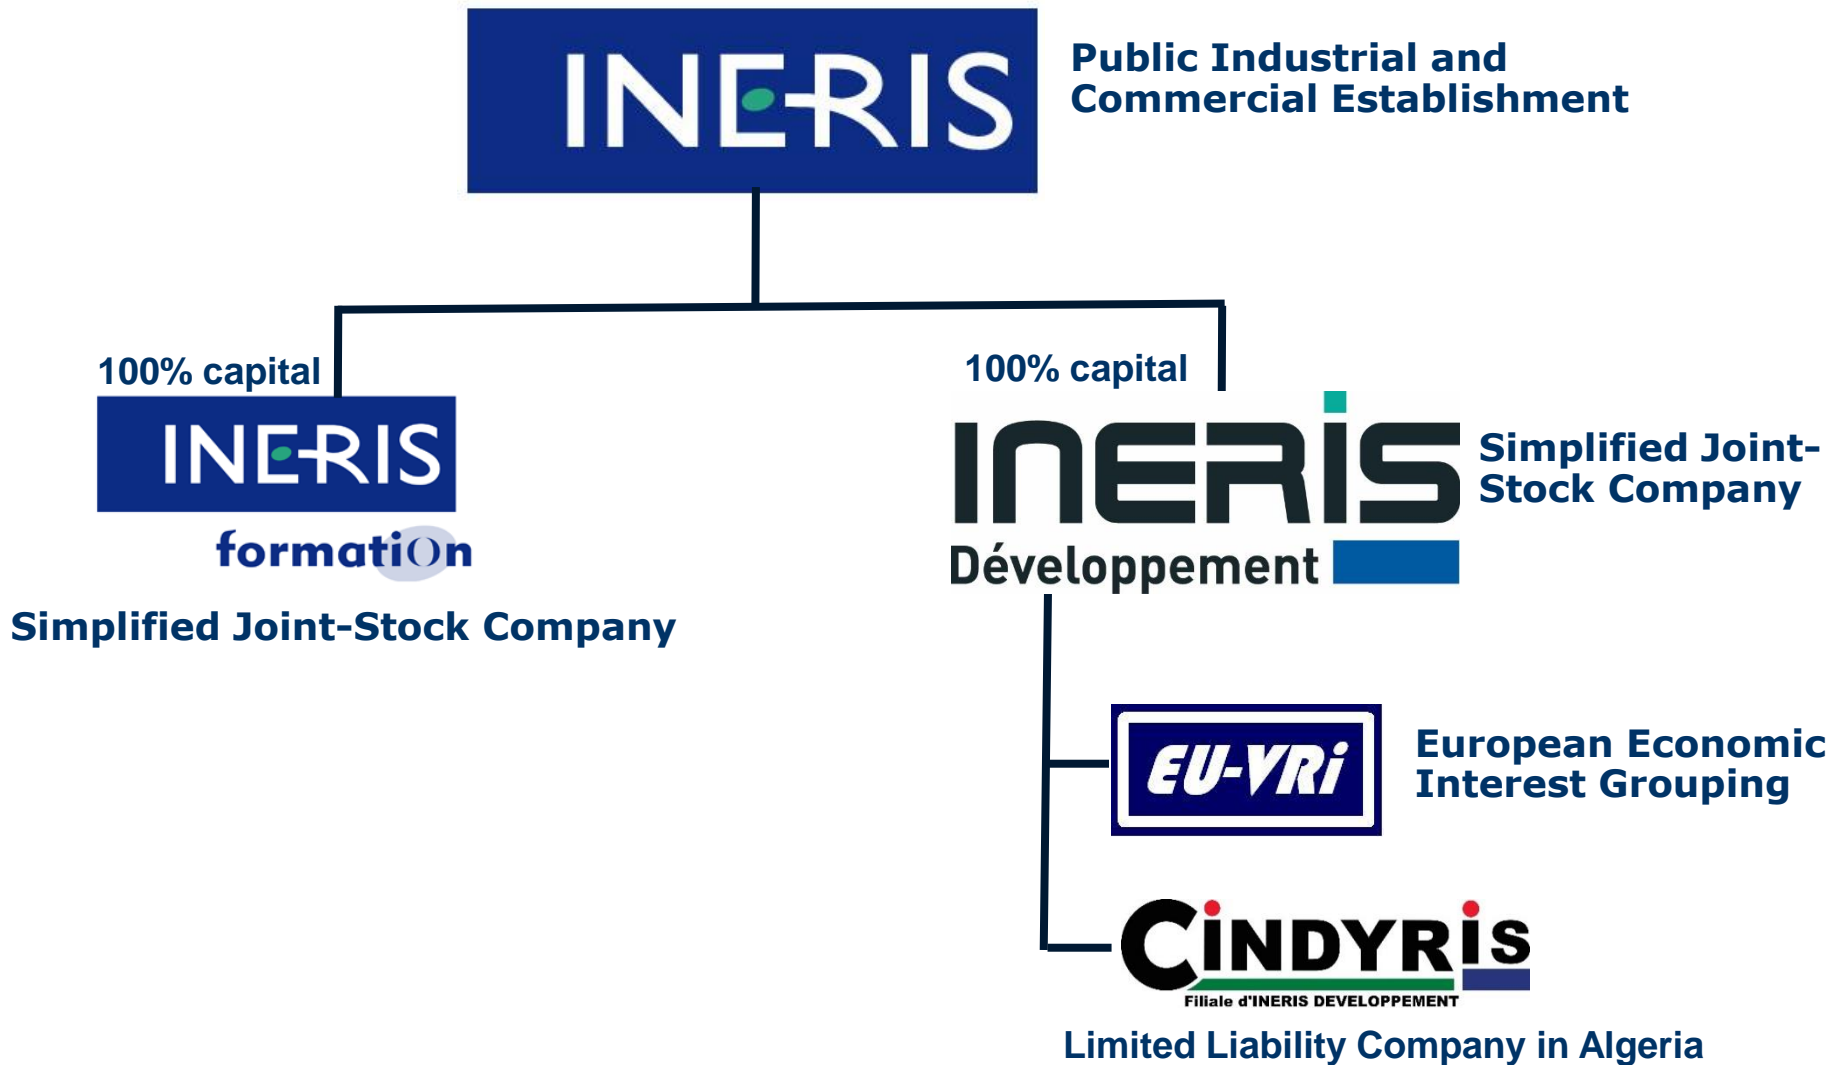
INERIS

Public Industrial and Commercial Establishment

100% capital

INERIS
formation

Simplified Joint-Stock Company

100% capital

INERIS
Développement

Simplified Joint-Stock Company

EU-VRi

European Economic Interest Grouping

CINDYRIS
Filiale d'INERIS DEVELOPPEMENT

Limited Liability Company in Algeria